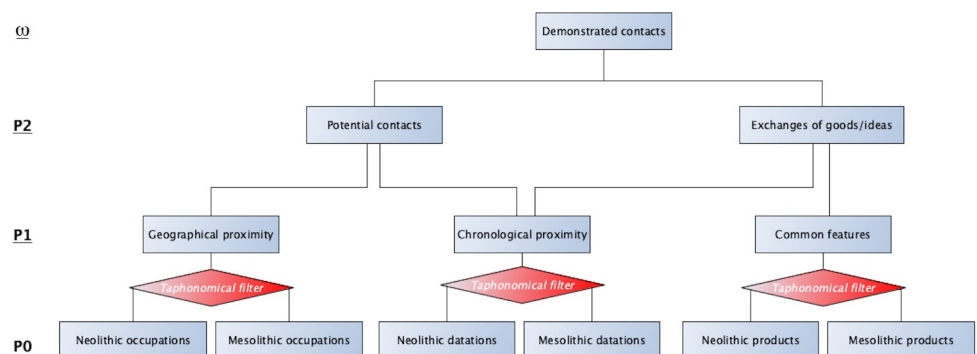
ω

Demonstrated contacts

P2

Potential contacts

Exchanges of goods/ideas

P1

Geographical proximity

Chronological proximity

Common features

Taphonomical filter

Taphonomical filter

Taphonomical filter

P0

Neolithic occupations

Mesolithic occupations

Neolithic datations

Mesolithic datations

Neolithic products

Mesolithic products